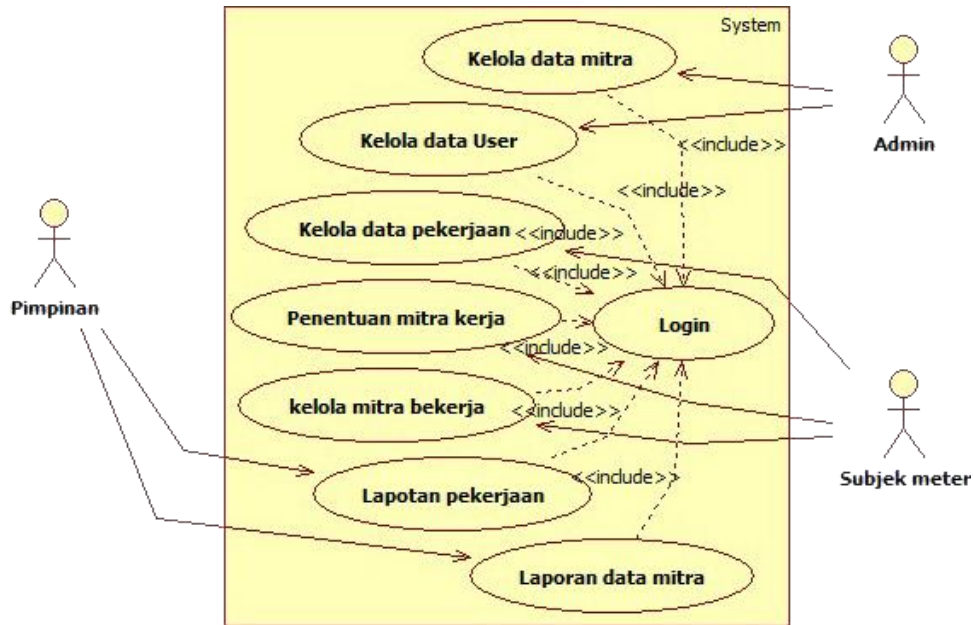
System

Kelola data mitra

Admin

Kelola data User

<<include>>

<<include>>

Kelola data pekerjaan

<<include>>

<<include>>

Pimpinan

Penentuan mitra kerja

Login

<<include>>

kelola mitra bekerja

<<include>>

Subjek meter

<<include>>

Lapotan pekerjaan

Laporan data mitra